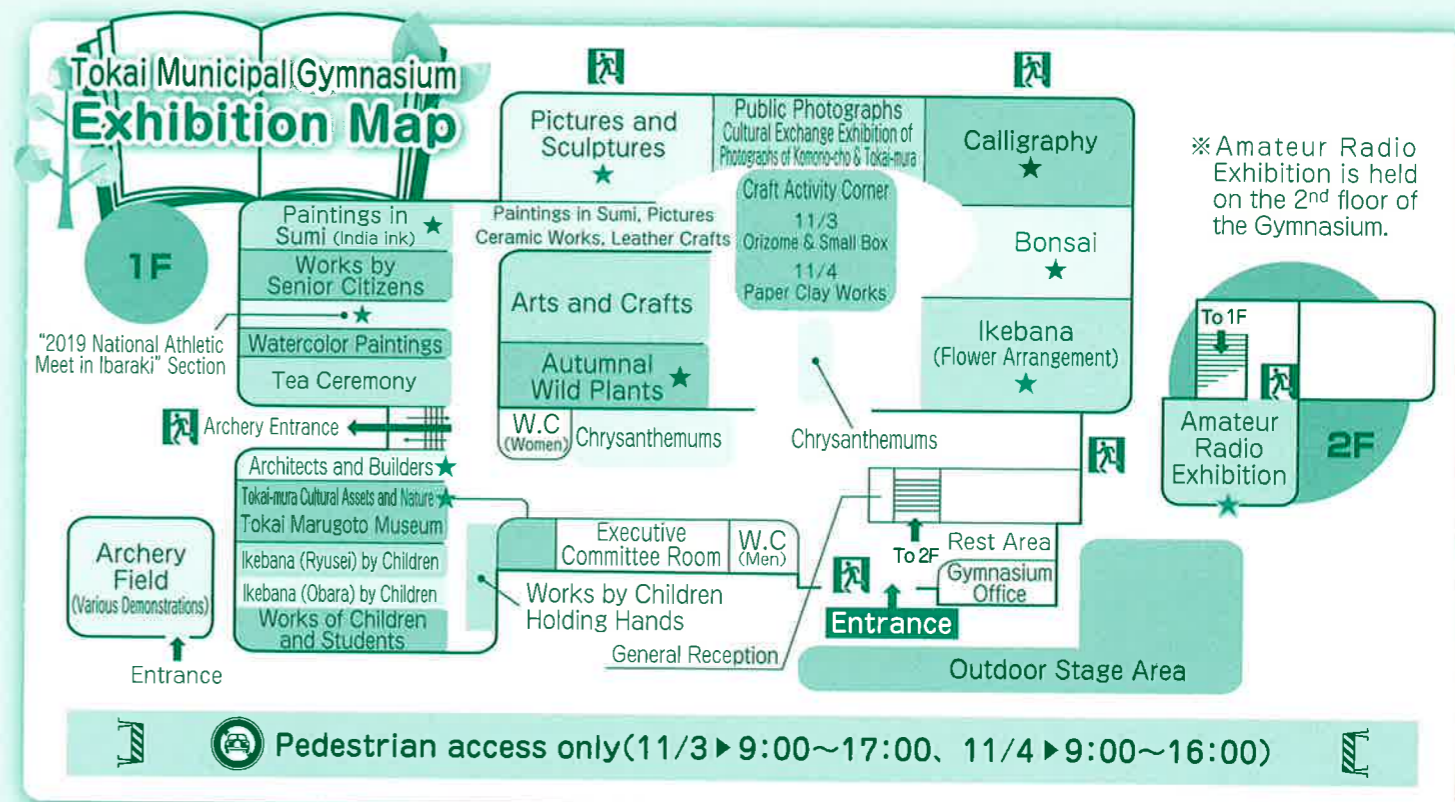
Tokai Municipal Gymnasium
Exhibition Map

1F

Pictures and Sculptures ★

Public Photographs
Cultural Exchange Exhibition of Photographs of Komono-cho & Tokai-mura

Calligraphy ★

※Amateur Radio Exhibition is held on the 2nd floor of the Gymnasium.

Paintings in Sumi (India ink) ★

Paintings in Sumi, Pictures Ceramic Works, Leather Crafts

Craft Activity Corner
11/3 Orizome & Small Box
11/4 Paper Clay Works

Bonsai ★

Works by Senior Citizens

★

"2019 National Athletic Meet in Ibaraki" Section

Watercolor Paintings

Tea Ceremony

Arts and Crafts

Autumnal Wild Plants ★

Ikebana (Flower Arrangement) ★

To 1F

Amateur Radio Exhibition ★

2F

Archery Entrance

W.C (Women)

Chrysanthemums

Chrysanthemums

Architects and Builders ★

Tokai-mura Cultural Assets and Nature ★

Tokai Marugoto Museum

Ikebana (Ryusei) by Children

Ikebana (Obara) by Children

Works of Children and Students

Archery Field (Various Demonstrations)

Entrance

Executive Committee Room

W.C (Men)

Works by Children Holding Hands

General Reception

To 2F

Rest Area

Gymnasium Office

Entrance

Outdoor Stage Area

Pedestrian access only(11/3▶9:00~17:00、11/4▶9:00~16:00)